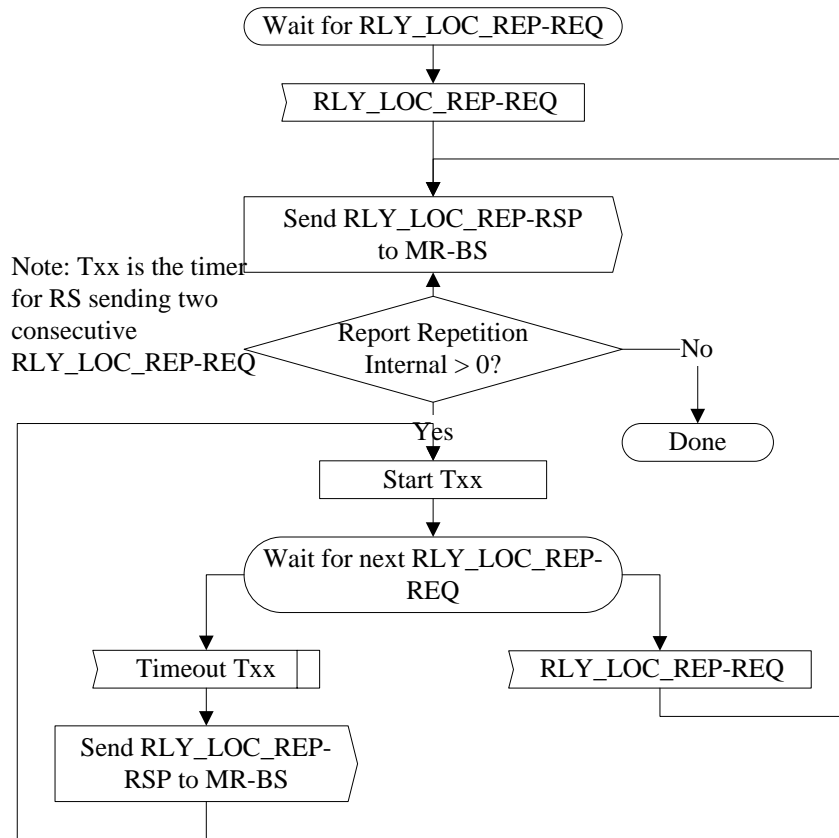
Wait for RLY_LOC_REP-REQ

RLY_LOC_REP-REQ

Send RLY_LOC_REP-RSP to MR-BS

Note: Txx is the timer for RS sending two consecutive RLY_LOC_REP-REQ

Report Repetition Internal > 0?

No

Done

Yes

Start Txx

Wait for next RLY_LOC_REP-REQ

Timeout Txx

RLY_LOC_REP-REQ

Send RLY_LOC_REP-RSP to MR-BS